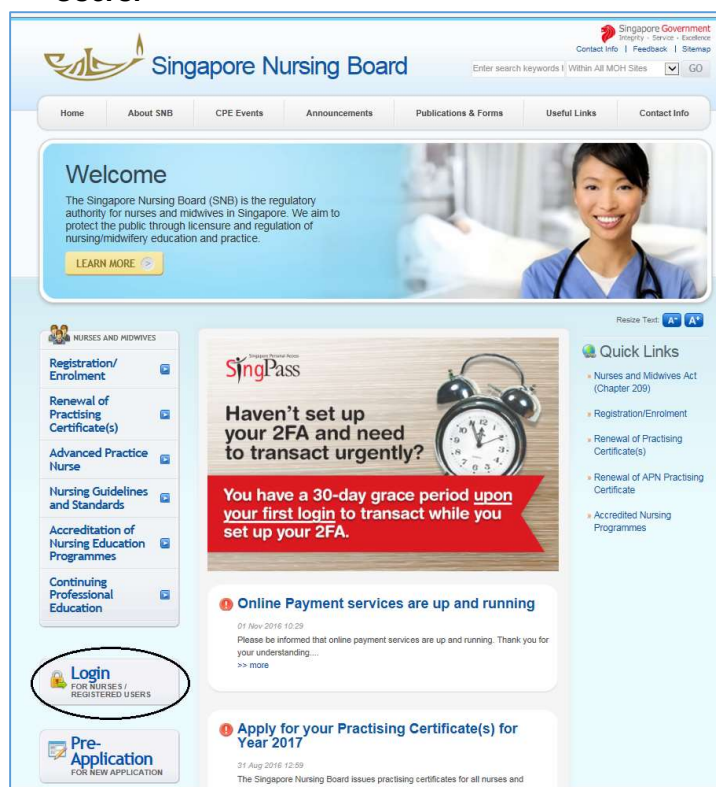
Singapore Government
Integrity · Service · Excellence
Contact Info | Feedback | Sitemap

Singapore Nursing Board

Enter search keywords | Within All MOH Sites GO

Home | About SNB | CPE Events | Announcements | Publications & Forms | Useful Links | Contact Info

Welcome

The Singapore Nursing Board (SNB) is the regulatory authority for nurses and midwives in Singapore. We aim to protect the public through licensure and regulation of nursing/midwifery education and practice.

LEARN MORE

Resize Text: A⁻ A⁺

NURSES AND MIDWIVES

Registration/ Enrolment

Renewal of Practising Certificate(s)

Advanced Practice Nurse

Nursing Guidelines and Standards

Accreditation of Nursing Education Programmes

Continuing Professional Education

Login
FOR NURSES / REGISTERED USERS

Pre-Application
FOR NEW APPLICATION

Singapore Personal Access
SingPass

Haven't set up your 2FA and need to transact urgently?

You have a 30-day grace period upon your first login to transact while you set up your 2FA.

Online Payment services are up and running

01 Nov 2016 10:29
Please be informed that online payment services are up and running. Thank you for your understanding....
>> more

Apply for your Practising Certificate(s) for Year 2017

31 Aug 2016 12:59
The Singapore Nursing Board issues practising certificates for all nurses and

Quick Links

Nurses and Midwives Act (Chapter 209)

Registration/Enrolment

Renewal of Practising Certificate(s)

Renewal of APN Practising Certificate

Accredited Nursing Programmes